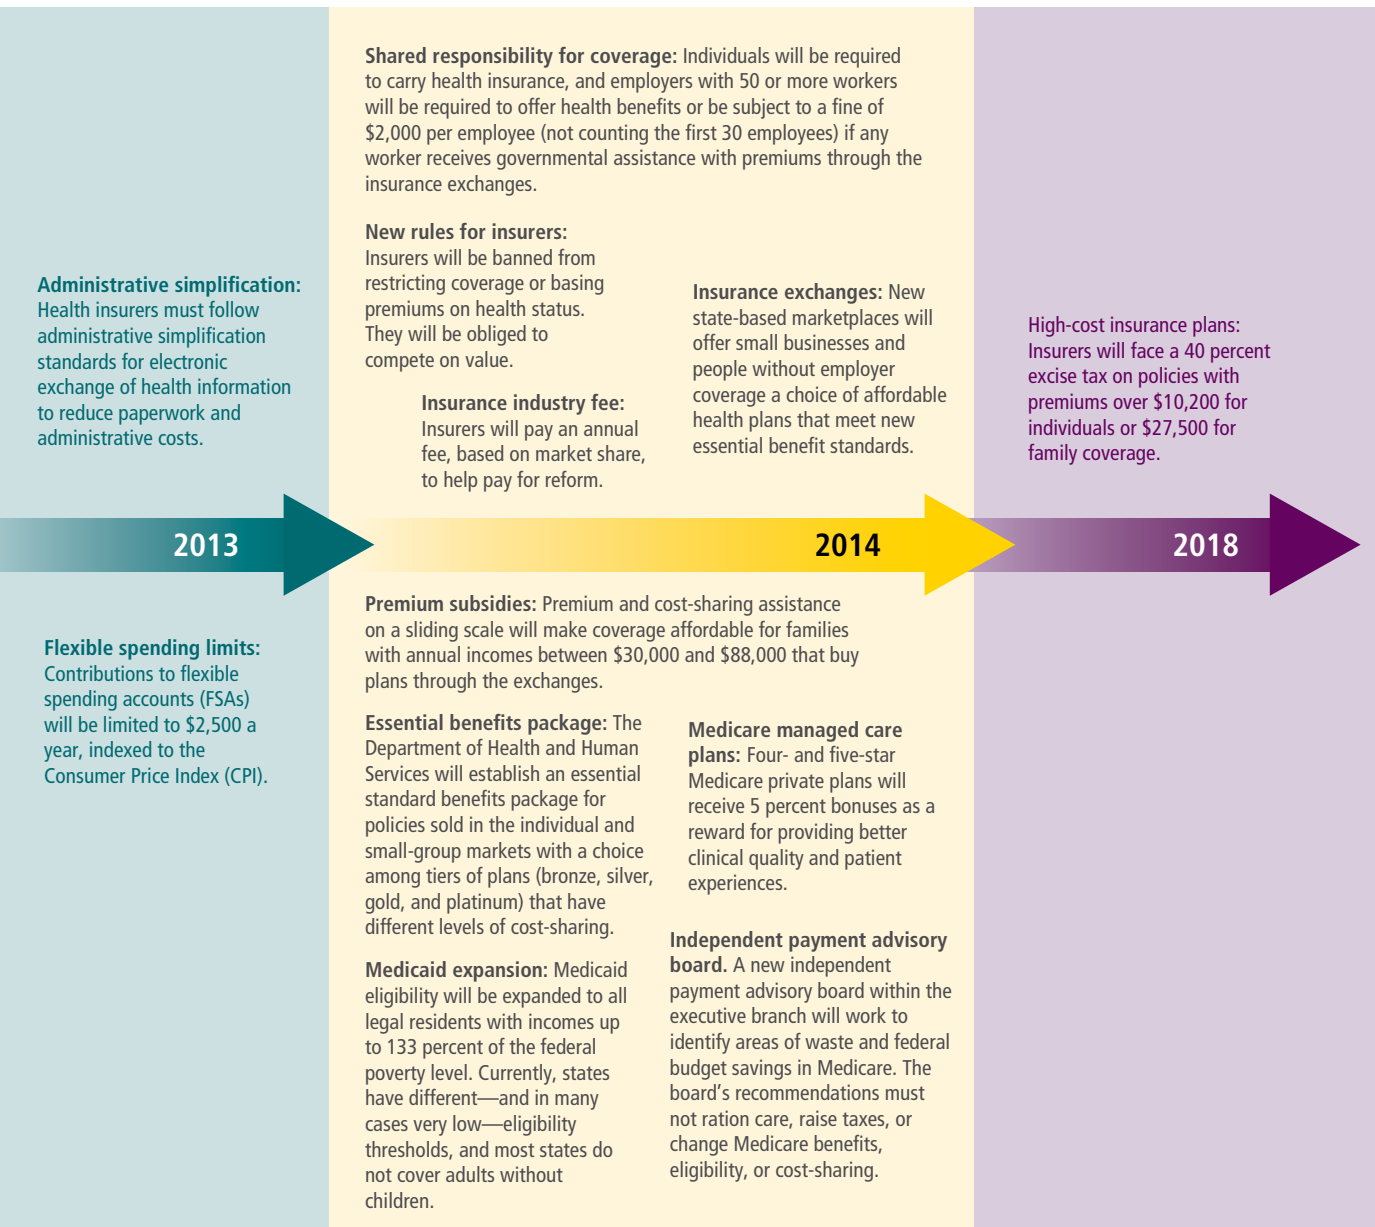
Administrative simplification: Health insurers must follow administrative simplification standards for electronic exchange of health information to reduce paperwork and administrative costs.

2013

Flexible spending limits: Contributions to flexible spending accounts (FSAs) will be limited to $2,500 a year, indexed to the Consumer Price Index (CPI).

Shared responsibility for coverage: Individuals will be required to carry health insurance, and employers with 50 or more workers will be required to offer health benefits or be subject to a fine of $2,000 per employee (not counting the first 30 employees) if any worker receives governmental assistance with premiums through the insurance exchanges.

New rules for insurers: Insurers will be banned from restricting coverage or basing premiums on health status. They will be obliged to compete on value.

Insurance industry fee: Insurers will pay an annual fee, based on market share, to help pay for reform.

Insurance exchanges: New state-based marketplaces will offer small businesses and people without employer coverage a choice of affordable health plans that meet new essential benefit standards.

2014

Premium subsidies: Premium and cost-sharing assistance on a sliding scale will make coverage affordable for families with annual incomes between $30,000 and $88,000 that buy plans through the exchanges.

Essential benefits package: The Department of Health and Human Services will establish an essential standard benefits package for policies sold in the individual and small-group markets with a choice among tiers of plans (bronze, silver, gold, and platinum) that have different levels of cost-sharing.

Medicaid expansion: Medicaid eligibility will be expanded to all legal residents with incomes up to 133 percent of the federal poverty level. Currently, states have different—and in many cases very low—eligibility thresholds, and most states do not cover adults without children.

Medicare managed care plans: Four- and five-star Medicare private plans will receive 5 percent bonuses as a reward for providing better clinical quality and patient experiences.

Independent payment advisory board. A new independent payment advisory board within the executive branch will work to identify areas of waste and federal budget savings in Medicare. The board's recommendations must not ration care, raise taxes, or change Medicare benefits, eligibility, or cost-sharing.

High-cost insurance plans: Insurers will face a 40 percent excise tax on policies with premiums over $10,200 for individuals or $27,500 for family coverage.

2018